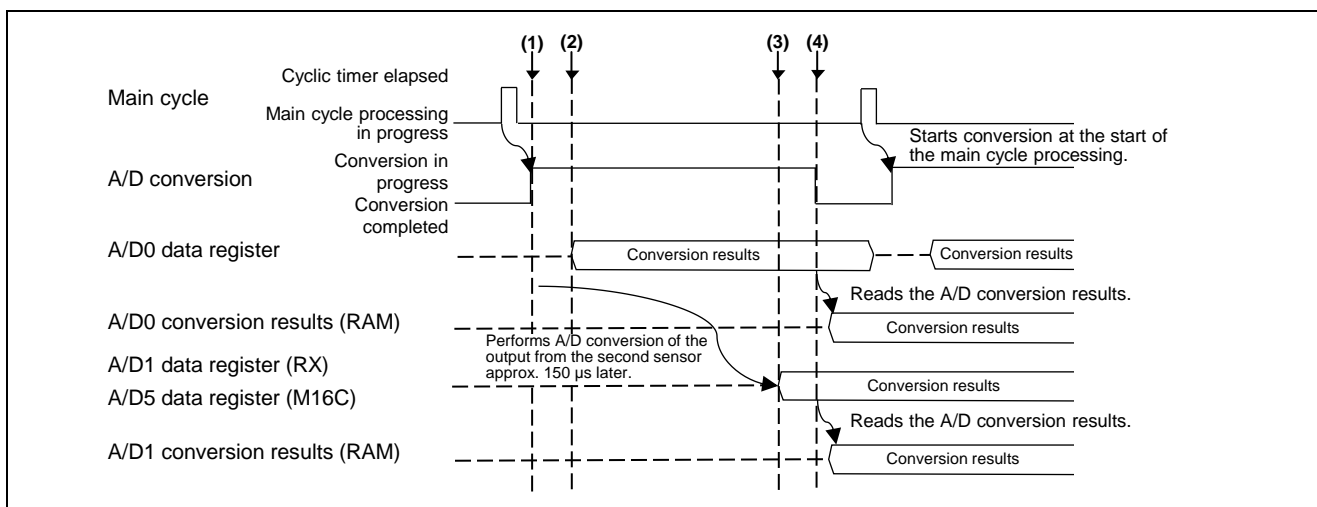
(1) (2) (3) (4)

Main cycle

Cyclic timer elapsed

Main cycle processing in progress

Starts conversion at the start of the main cycle processing.

A/D conversion

Conversion in progress

Conversion completed

A/D0 data register

Conversion results

Conversion results

Reads the A/D conversion results.

A/D0 conversion results (RAM)

Conversion results

Performs A/D conversion of the output from the second sensor approx. 150 µs later.

A/D1 data register (RX)

A/D5 data register (M16C)

Conversion results

Reads the A/D conversion results.

A/D1 conversion results (RAM)

Conversion results